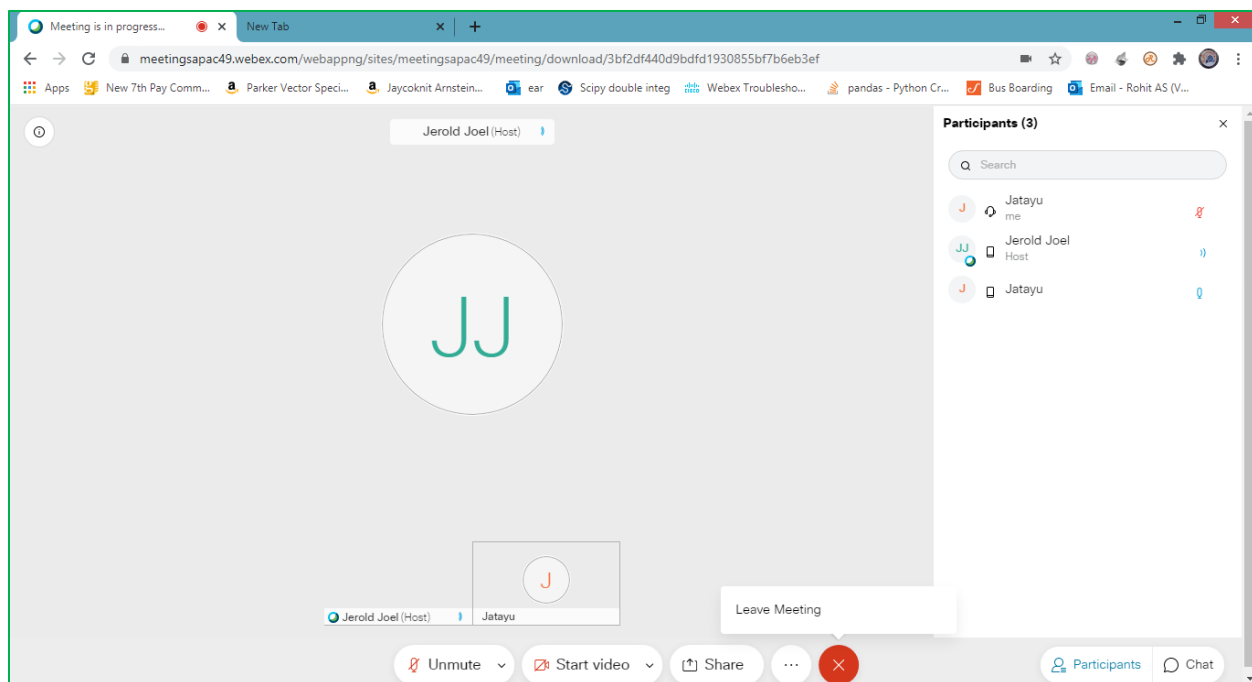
Meeting is in progress... ×
New Tab ×
+

meetingsapac49.webex.com/webappng/sites/meetingsapac49/meeting/download/3bf2df440d9bdfd1930855bf7b6eb3ef

Apps
New 7th Pay Comm...
Parker Vector Speci...
Jaycoknit Arnstein...
ear
Scipy double integ
Webex Troublesho...
pandas - Python Cr...
Bus Boarding
Email - Rohit AS (V...

Jerold Joel (Host)

JJ

J

Jerold Joel (Host)
Jatayu

Leave Meeting

Unmute
Start video
Share
···
Participants
Chat

Participants (3)
×
Search

J
Jatayu
me

JJ
Jerold Joel
Host

J
Jatayu